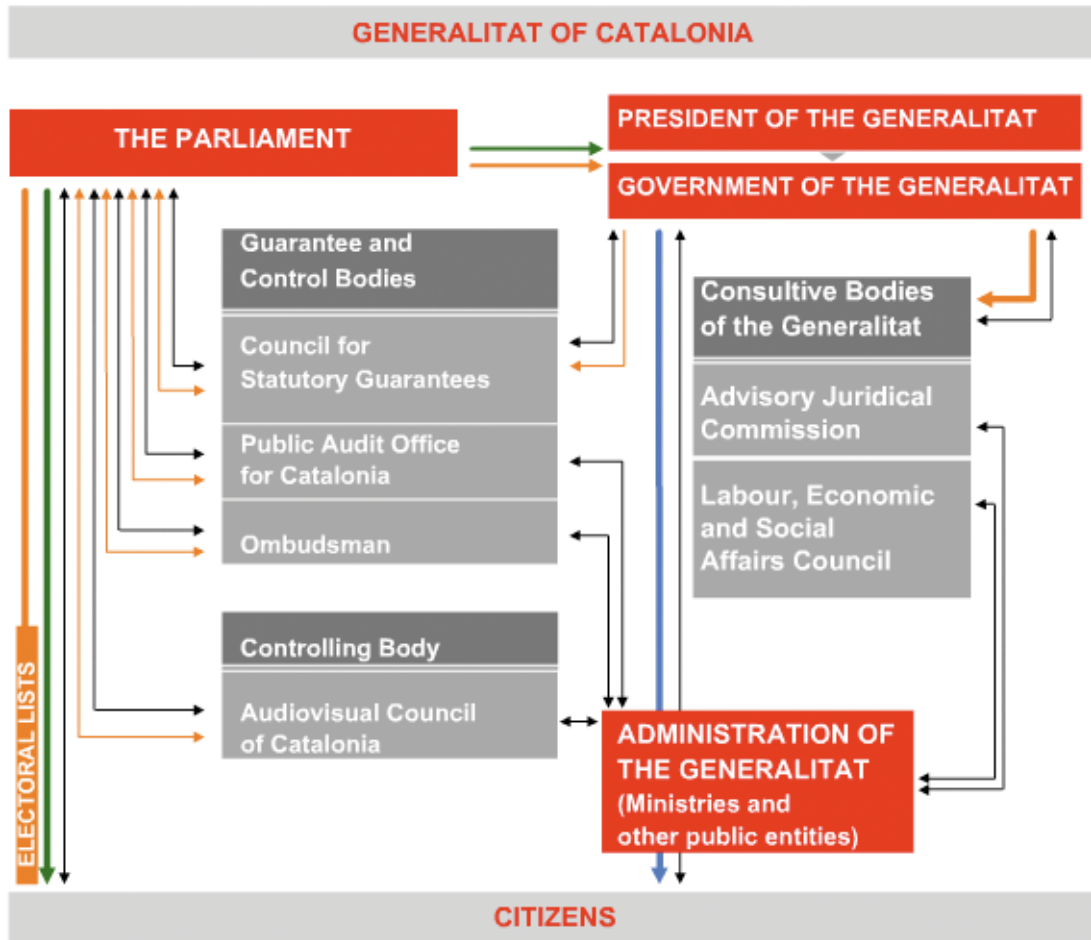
GENERALITAT OF CATALONIA

THE PARLIAMENT

PRESIDENT OF THE GENERALITAT

GOVERNMENT OF THE GENERALITAT

Guarantee and Control Bodies

Council for Statutory Guarantees

Public Audit Office for Catalonia

Ombudsman

Consultive Bodies of the Generalitat

Advisory Juridical Commission

Labour, Economic and Social Affairs Council

Controlling Body

Audiovisual Council of Catalonia

ELECTORAL LISTS

ADMINISTRATION OF THE GENERALITAT (Ministries and other public entities)

CITIZENS